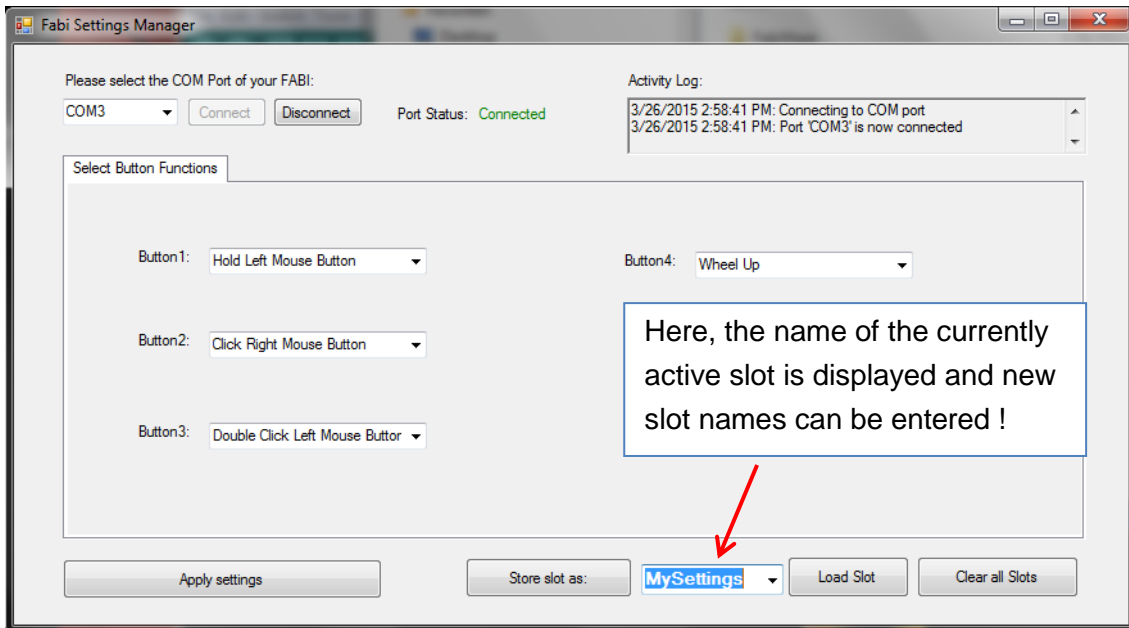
Fabi Settings Manager

Please select the COM Port of your FABI:

COM3

Connect

Disconnect

Port Status: Connected

Activity Log:

3/26/2015 2:58:41 PM: Connecting to COM port
3/26/2015 2:58:41 PM: Port 'COM3' is now connected

Select Button Functions

Button1: Hold Left Mouse Button

Button2: Click Right Mouse Button

Button3: Double Click Left Mouse Buttor

Button4: Wheel Up

Here, the name of the currently active slot is displayed and new slot names can be entered !

Apply settings

Store slot as:

MySettings

Load Slot

Clear all Slots